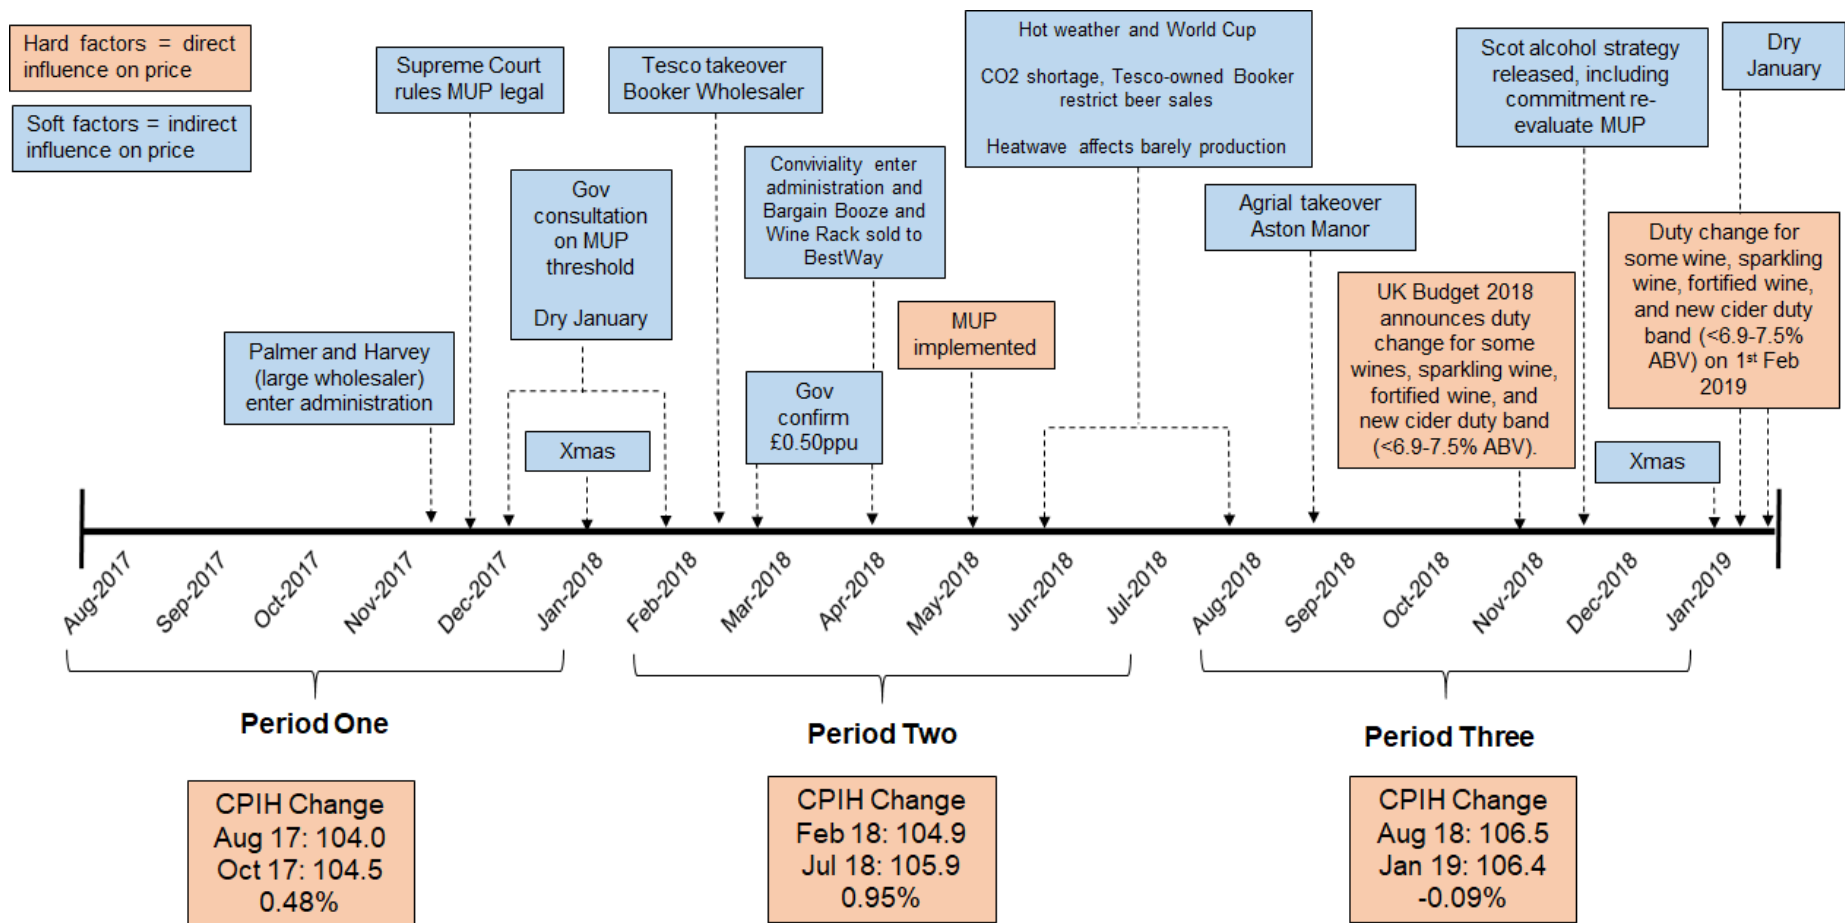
Hard factors = direct influence on price

Soft factors = indirect influence on price

Supreme Court rules MUP legal

Tesco takeover Booker Wholesaler

Hot weather and World Cup

CO2 shortage, Tesco-owned Booker restrict beer sales

Heatwave affects barely production

Scot alcohol strategy released, including commitment re-evaluate MUP

Dry January

Gov consultation on MUP threshold

Dry January

Conviviality enter administration and Bargain Booze and Wine Rack sold to BestWay

Agrial takeover Aston Manor

Duty change for some wine, sparkling wine, fortified wine, and new cider duty band (<6.9-7.5% ABV) on 1st Feb 2019

UK Budget 2018 announces duty change for some wines, sparkling wine, fortified wine, and new cider duty band (<6.9-7.5% ABV).

MUP implemented

Palmer and Harvey (large wholesaler) enter administration

Xmas

Gov confirm £0.50ppu

Xmas

Aug-2017 Sep-2017 Oct-2017 Nov-2017 Dec-2017 Jan-2018 Feb-2018 Mar-2018 Apr-2018 May-2018 Jun-2018 Jul-2018 Aug-2018 Sep-2018 Oct-2018 Nov-2018 Dec-2018 Jan-2019

Period One

Period Two

Period Three

CPIH Change
Aug 17: 104.0
Oct 17: 104.5
0.48%

CPIH Change
Feb 18: 104.9
Jul 18: 105.9
0.95%

CPIH Change
Aug 18: 106.5
Jan 19: 106.4
-0.09%